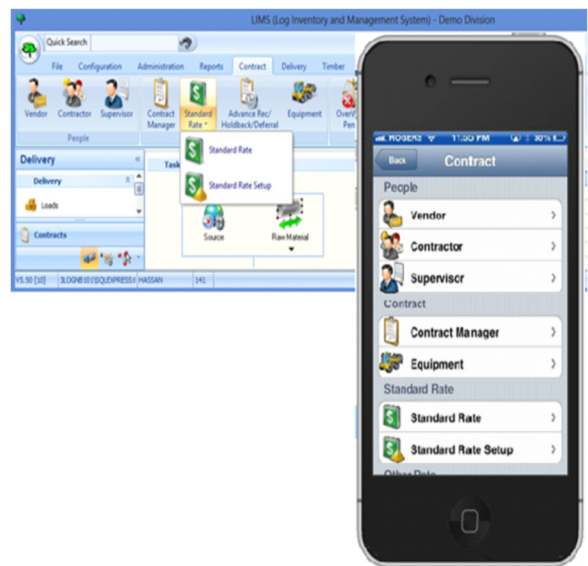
LIMS (Log Inventory and Management System) - Demo Division

Quick Search

File Configuration Administration Reports Contract Delivery Timber

Vendor Contractor Supervisor
People

Contract Manager Standard Rate Advance Rec/ Holdback/Deferral Equipment OverW Pen

Standard Rate
Standard Rate Setup

Delivery
Delivery
Loads
Contracts

Task

Source Raw Material

V5.50 [10] 3LOGN810\SQLEXPRESS HASSAN 141

ROGERS 11:50 PM 30%

Back Contract

People
Vendor
Contractor
Supervisor

Contract
Contract Manager
Equipment

Standard Rate
Standard Rate
Standard Rate Setup

Other Rate